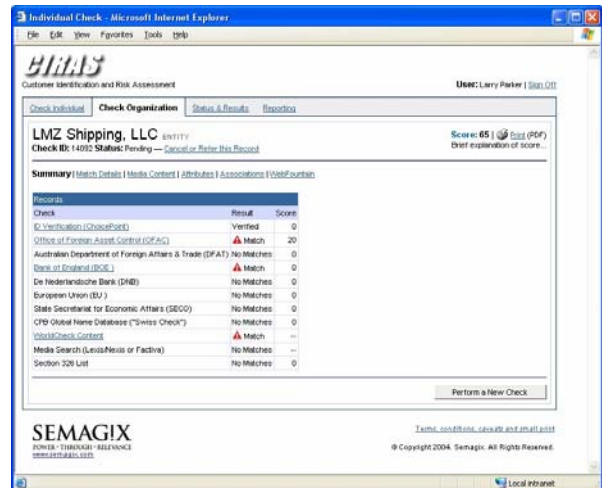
Individual Check - Microsoft Internet Explorer

File Edit View Favorites Tools Help

CIRAS
Customer Identification and Risk Assessment

User: Larry Parker | Sign Off

Check Individual | Check Organization | Status & Results | Reporting

LMZ Shipping, LLC ENTITY
Check ID: 14092 Status: Pending — Cancel or Refer this Record

Score: 65 | Print (PDF)
Brief explanation of score...

Summary | Match Details | Media Content | Attributes | Associations | WebFountain

Records

| Check | Result | Score |
|---|---|---|
| ID Verification (ChoicePoint) | Verified | 0 |
| Office of Foreign Asset Control (OFAC) | Match | 20 |
| Australian Department of Foreign Affairs & Trade (DFAT) | No Matches | 0 |
| Bank of England (BOE) | Match | 0 |
| De Nederlandsche Bank (DNB) | No Matches | 0 |
| European Union (EU) | No Matches | 0 |
| State Secretariat for Economic Affairs (SECO) | No Matches | 0 |
| CPB Global Name Database ("Swiss Check") | No Matches | 0 |
| WorldCheck Content | Match | -- |
| Media Search (LexisNexis or Factiva) | No Matches | -- |
| Section 326 List | No Matches | 0 |

Perform a New Check

SEMAGIX
POWER • THROUGH • RELEVANCE
www.semagix.com

Terms, conditions, caveats and small print
© Copyright 2004, Semagix. All Rights Reserved.

Local intranet